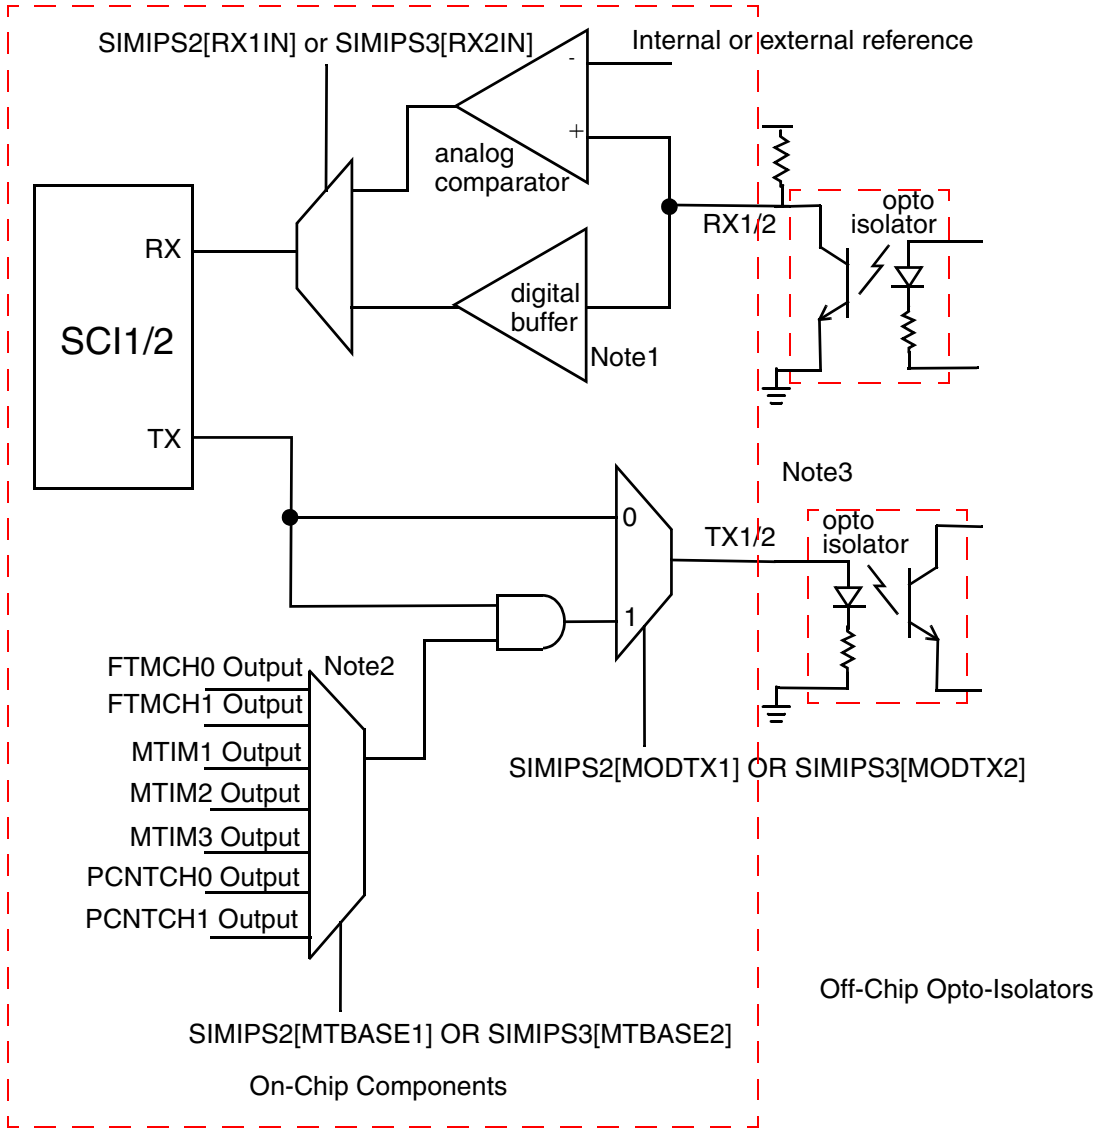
SIMIPS2[RX1IN] or SIMIPS3[RX2IN]

Internal or external reference

-

+

analog comparator

RX

SCI1/2

digital buffer

Note1

RX1/2

opto isolator

TX

Note3

0

TX1/2

opto isolator

1

FTMCH0 Output

Note2

FTMCH1 Output

MTIM1 Output

MTIM2 Output

MTIM3 Output

PCNTCH0 Output

PCNTCH1 Output

SIMIPS2[MODTX1] OR SIMIPS3[MODTX2]

Off-Chip Opto-Isolators

SIMIPS2[MTBASE1] OR SIMIPS3[MTBASE2]

On-Chip Components